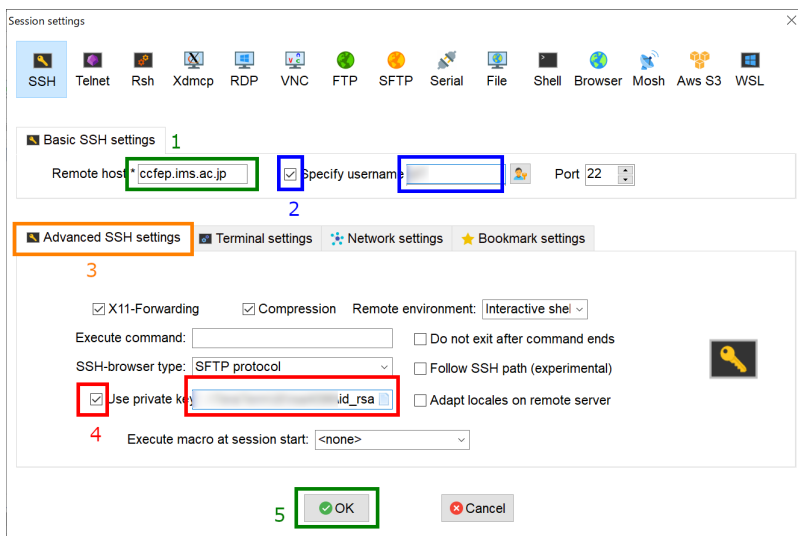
Session settings

SSH Telnet Rsh Xdmcp RDP VNC FTP SFTP Serial File Shell Browser Mosh Aws S3 WSL

Basic SSH settings 1

Remote host * ccfep.ims.ac.jp ☑ Specify username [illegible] Port 22

2

Advanced SSH settings Terminal settings Network settings Bookmark settings

3

☑ X11-Forwarding ☑ Compression Remote environment: Interactive shel

Execute command: ☐ Do not exit after command ends

SSH-browser type: SFTP protocol ☐ Follow SSH path (experimental)

☑ Use private key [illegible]id_rsa ☐ Adapt locales on remote server

4

Execute macro at session start: <none>

5 OK Cancel